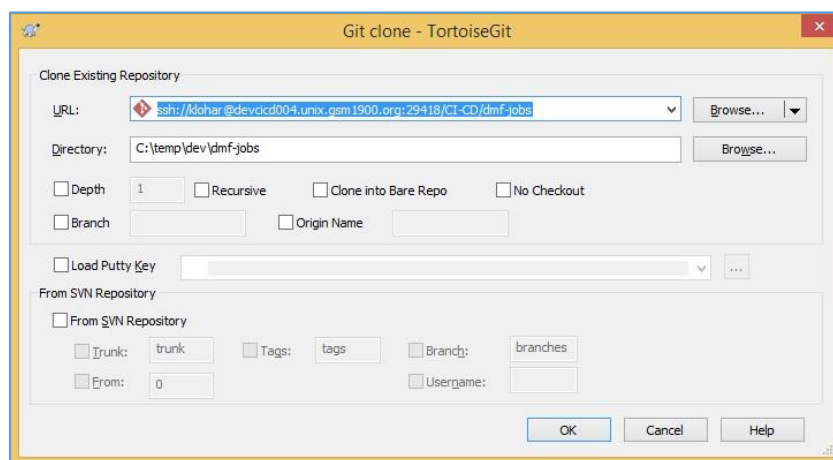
Git clone - TortoiseGit

Clone Existing Repository

URL: ssh://klohar@devcicd004.unix.gsm1900.org:29418/CI-CD/dmf-jobs

Browse...

Directory: C:\temp\dev\dmf-jobs

Browse...

Depth 1

Recursive

Clone into Bare Repo

No Checkout

Branch

Origin Name

Load Putty Key

...

From SVN Repository

From SVN Repository

Trunk: trunk

Tags: tags

Branch: branches

From: 0

Username:

OK

Cancel

Help